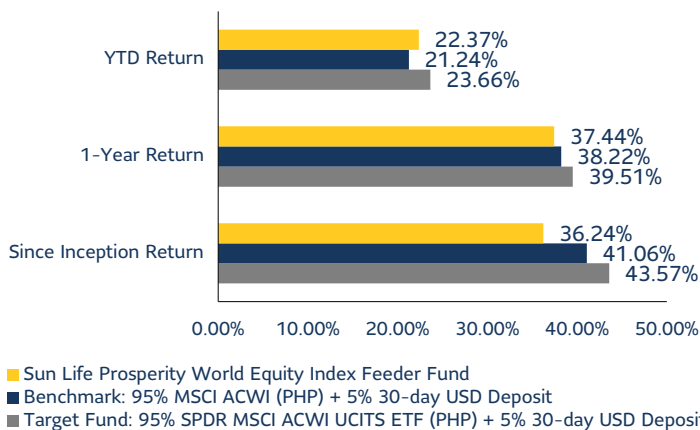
YTD Return
22.37%
21.24%
23.66%

1-Year Return
37.44%
38.22%
39.51%

Since Inception Return
36.24%
41.06%
43.57%

0.00% 10.00% 20.00% 30.00% 40.00% 50.00%

Sun Life Prosperity World Equity Index Feeder Fund
Benchmark: 95% MSCI ACWI (PHP) + 5% 30-day USD Deposit
Target Fund: 95% SPDR MSCI ACWI UCITS ETF (PHP) + 5% 30-day USD Deposi